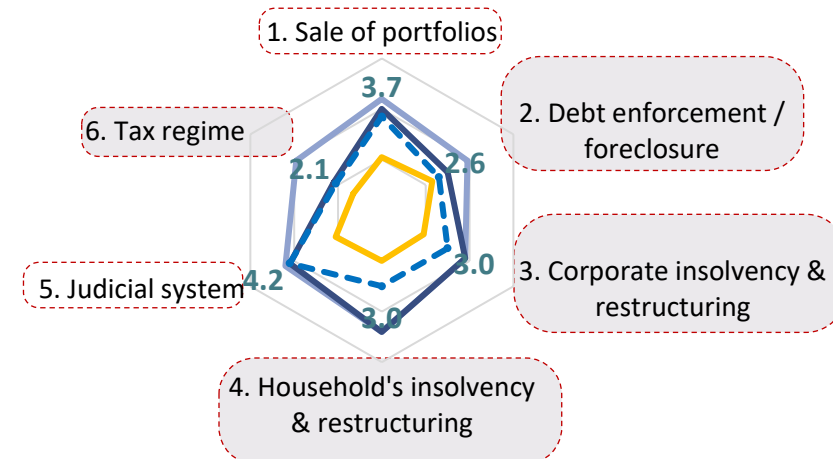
1. Sale of portfolios

3.7

2. Debt enforcement / foreclosure

2.6

3.0

3. Corporate insolvency & restructuring

3.0

4. Household's insolvency & restructuring

4.2

5. Judicial system

2.1

6. Tax regime